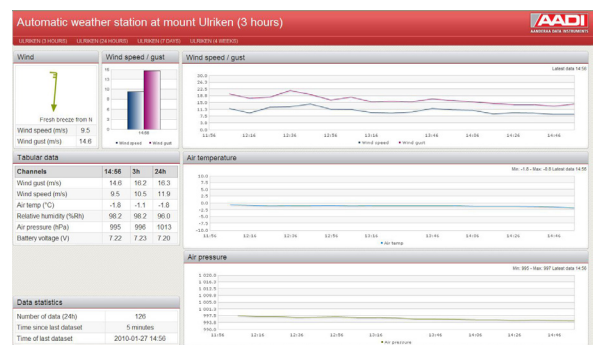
Automatic weather station at mount Ulriken (3 hours)

AADI
AANDERAA DATA INSTRUMENTS

ULRIKEN (3 HOURS) ULRIKEN (24 HOURS) ULRIKEN (7 DAYS) ULRIKEN (4 WEEKS)

Wind

Fresh breeze from N

| | |
|---|---|
| Wind speed (m/s) | 9.5 |
| Wind gust (m/s) | 14.6 |

Wind speed / gust

16
14
12
10
8
6
4
2
0

14:56

Wind speed Wind gust

Wind speed / gust

Latest data 14:56

20.0
17.5
15.0
12.5
10.0
7.5
5.0

11:56 12:16 12:36 12:56 13:16 13:36 13:56 14:16 14:36 14:56

Wind speed Wind gust

Tabular data

| Channels | 14:56 | 3h | 24h |
|---|---|---|---|
| Wind gust (m/s) | 14.6 | 16.2 | 16.3 |
| Wind speed (m/s) | 9.5 | 10.5 | 11.9 |
| Air temp (°C) | -1.8 | -1.1 | -1.8 |
| Relative humidity (%Rh) | 98.2 | 98.2 | 96.0 |
| Air pressure (hPa) | 995 | 996 | 1013 |
| Battery voltage (V) | 7.22 | 7.23 | 7.20 |

Air temperature

Min: -1.8 - Max: -0.8 Latest data 14:56

10.0
7.5
5.0
2.5
0.0
-2.5
-5.0
-7.5
-10.0

11:56 12:16 12:36 12:56 13:16 13:36 13:56 14:16 14:36 14:56

Air temp

Air pressure

Min: 995 - Max: 997 Latest data 14:56

1 020.0
1 017.5
1 015.0
1 012.5
1 010.0
1 007.5
1 005.0
1 002.5
1 000.0
997.5
995.0
992.5
990.0

11:56 12:16 12:36 12:56 13:16 13:36 13:56 14:16 14:36 14:56

Air pressure

Data statistics

| | |
|---|---|
| Number of data (24h) | 126 |
| Time since last dataset | 5 minutes |
| Time of last dataset | 2010-01-27 14:56 |